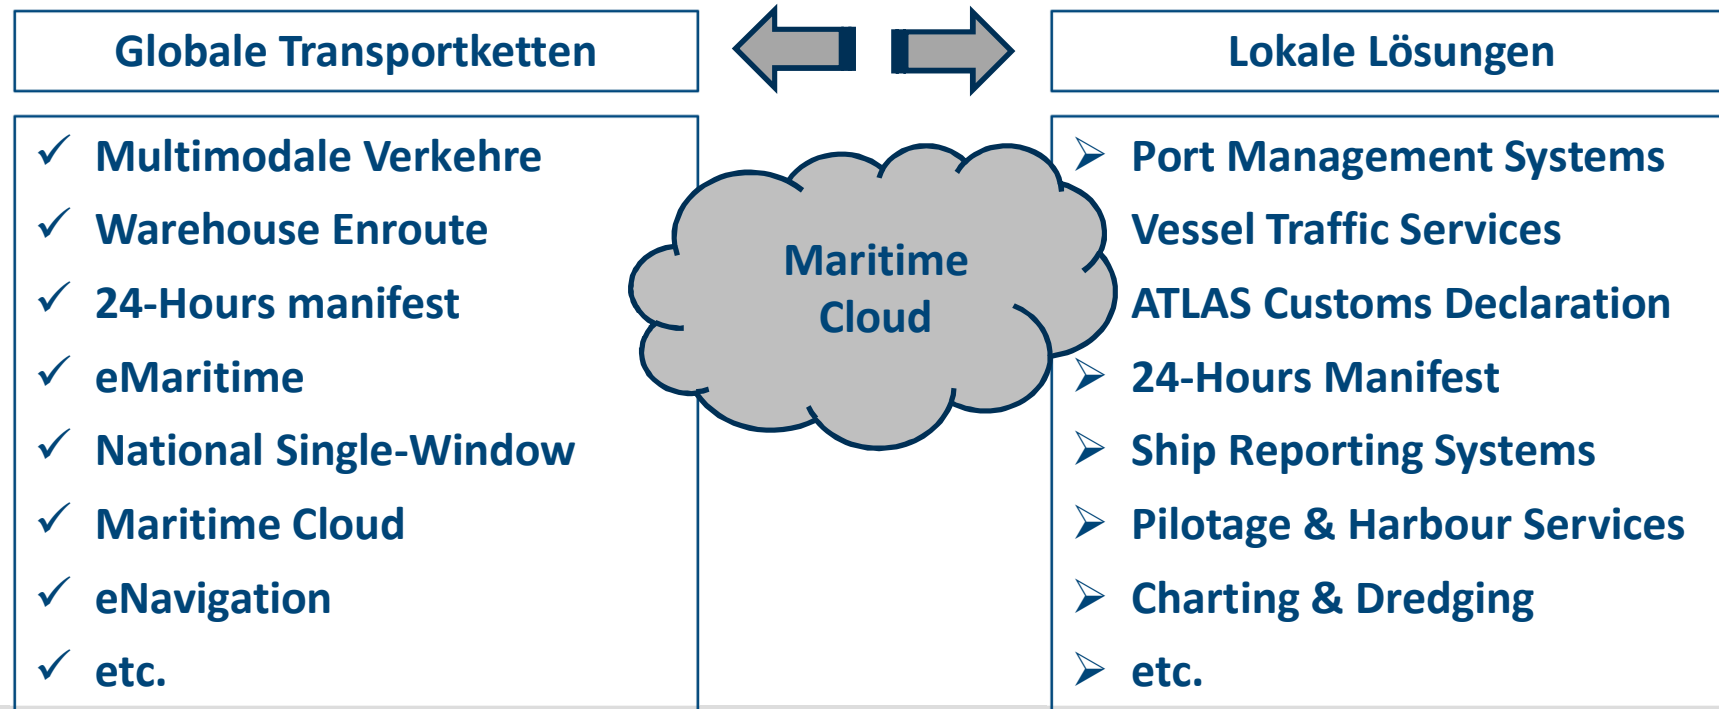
Globale Transportketten

Lokale Lösungen

✓ Multimodale Verkehre
✓ Warehouse Enroute
✓ 24-Hours manifest
✓ eMaritime
✓ National Single-Window
✓ Maritime Cloud
✓ eNavigation
✓ etc.

Maritime Cloud

➢ Port Management Systems
Vessel Traffic Services
ATLAS Customs Declaration
➢ 24-Hours Manifest
➢ Ship Reporting Systems
➢ Pilotage & Harbour Services
➢ Charting & Dredging
➢ etc.